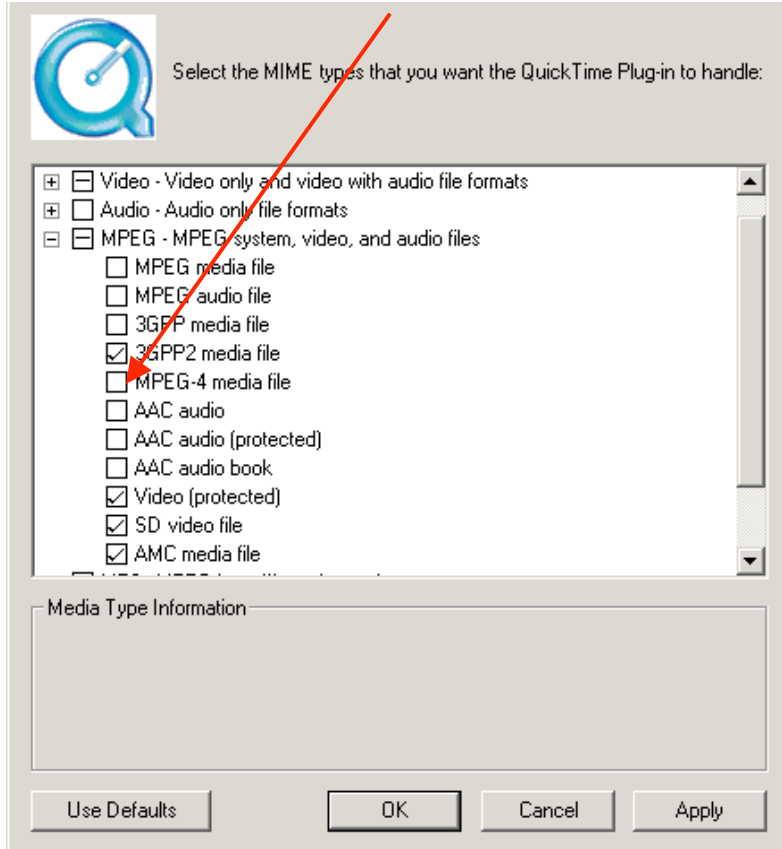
Select the MIME types that you want the QuickTime Plug-in to handle:

Video - Video only and video with audio file formats
Audio - Audio only file formats
MPEG - MPEG system, video, and audio files
MPEG media file
MPEG audio file
3GPP media file
3GPP2 media file
MPEG-4 media file
AAC audio
AAC audio (protected)
AAC audio book
Video (protected)
SD video file
AMC media file
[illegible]

Media Type Information

Use Defaults
OK
Cancel
Apply